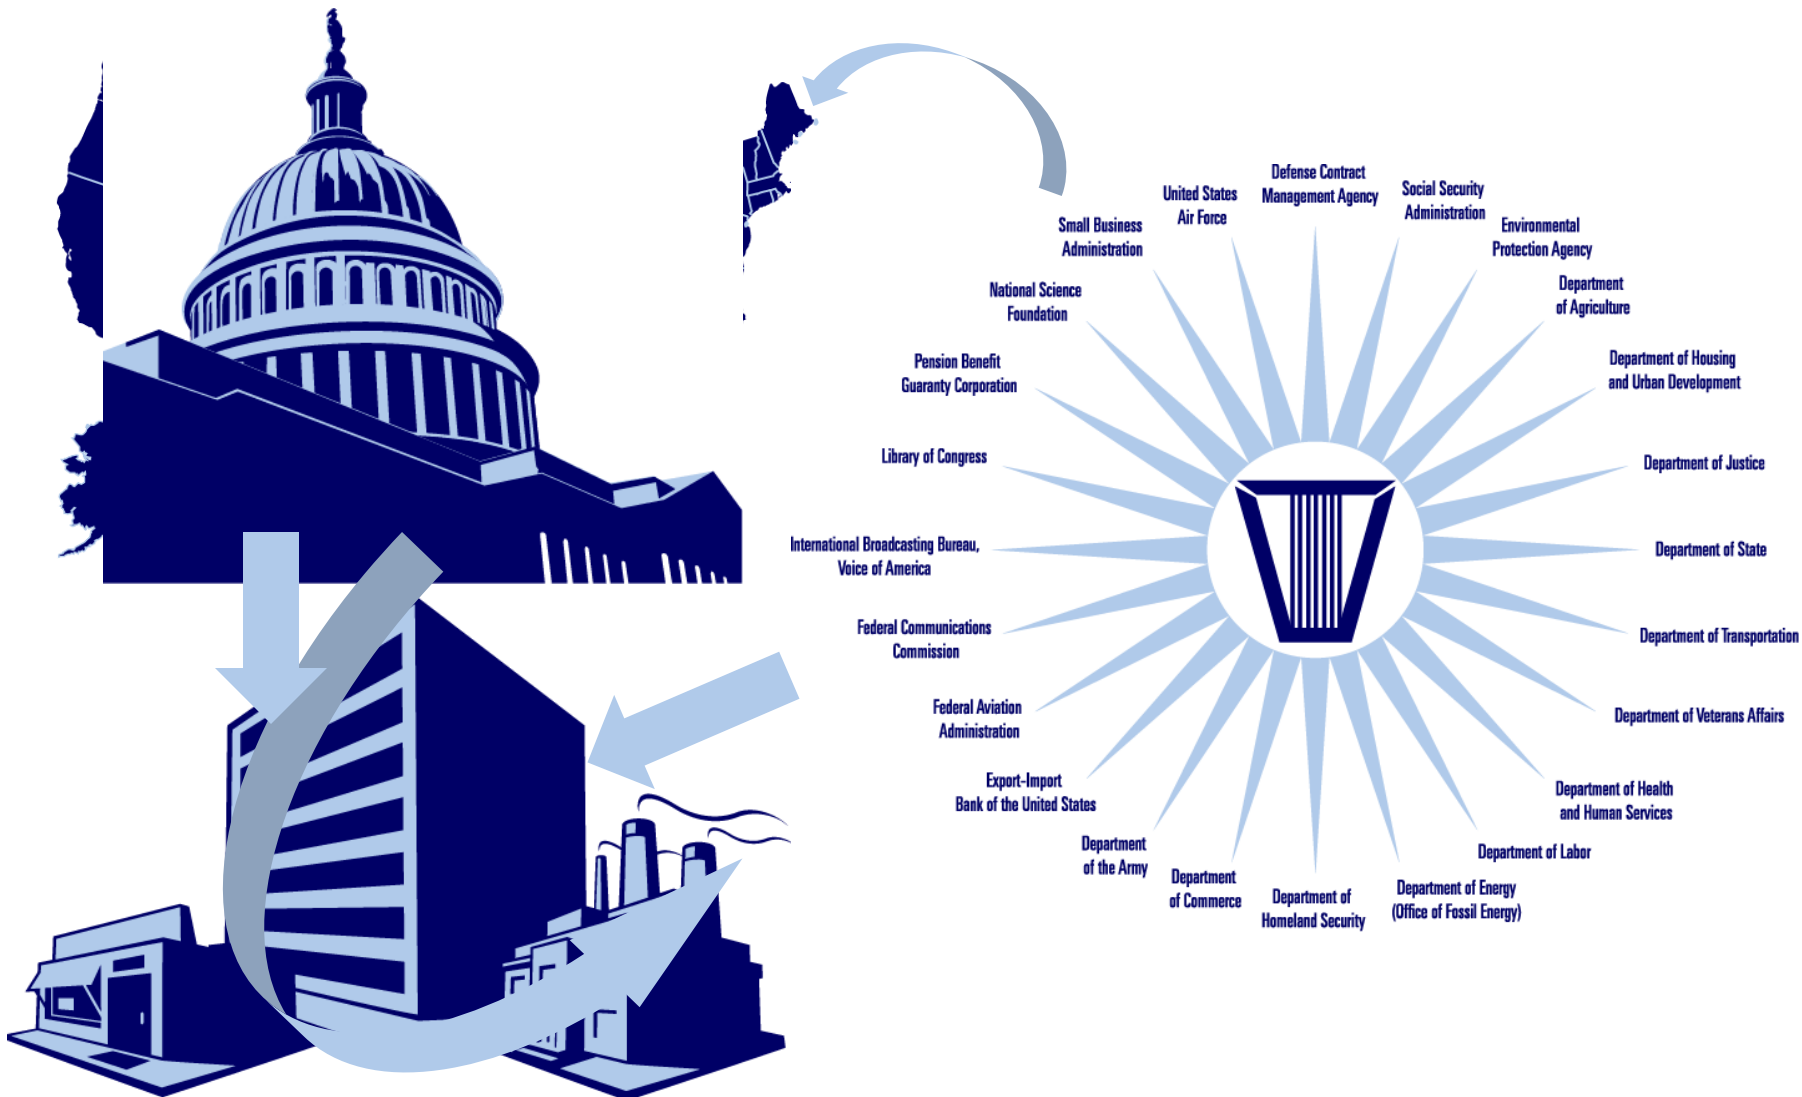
Defense Contract Management Agency

Social Security Administration

Environmental Protection Agency

Department of Agriculture

Department of Housing and Urban Development

Department of Justice

Department of State

Department of Transportation

Department of Veterans Affairs

Department of Health and Human Services

Department of Labor

Department of Energy (Office of Fossil Energy)

Department of Homeland Security

Department of Commerce

Department of the Army

Export-Import Bank of the United States

Federal Aviation Administration

Federal Communications Commission

International Broadcasting Bureau, Voice of America

Library of Congress

Pension Benefit Guaranty Corporation

National Science Foundation

Small Business Administration

United States Air Force